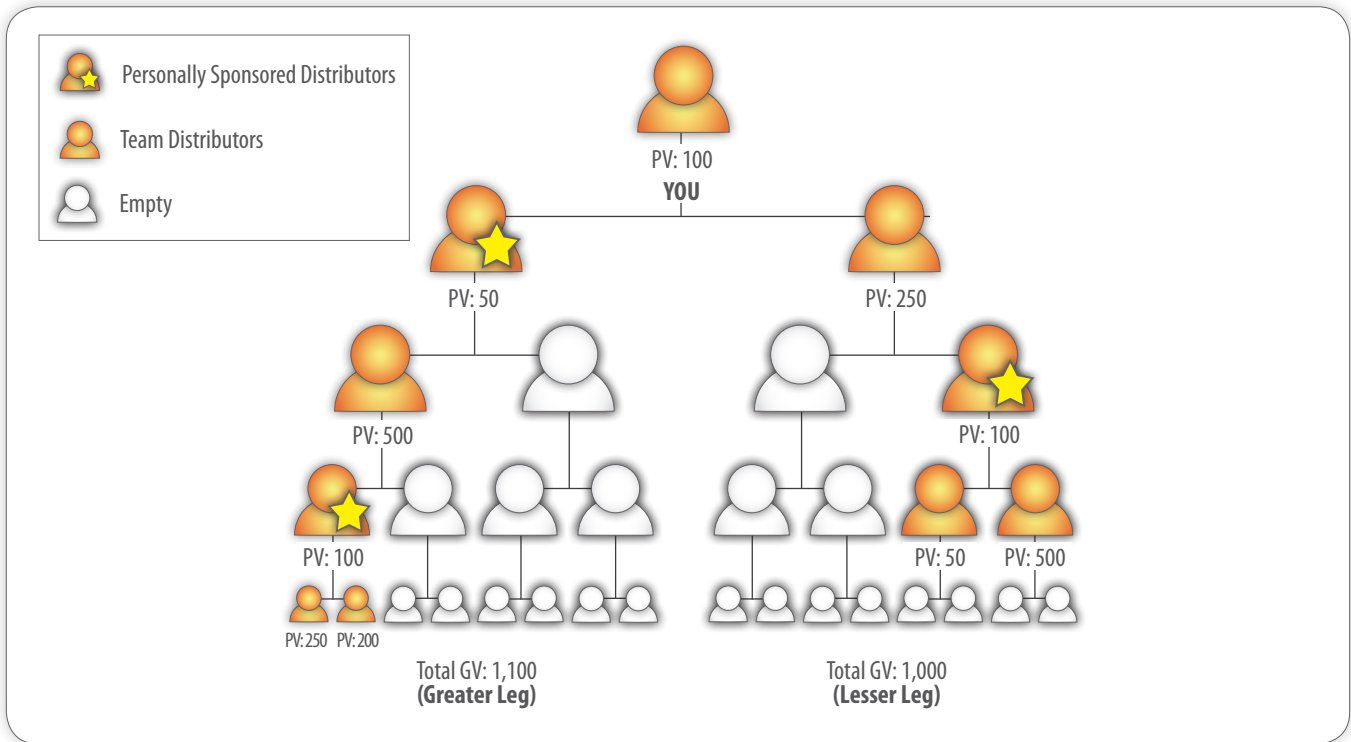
Personally Sponsored Distributors

Team Distributors

Empty

PV: 100
YOU

PV: 50

PV: 250

PV: 500

PV: 100

PV: 100

PV: 250 PV: 200

PV: 50 PV: 500

Total GV: 1,100
(Greater Leg)

Total GV: 1,000
(Lesser Leg)